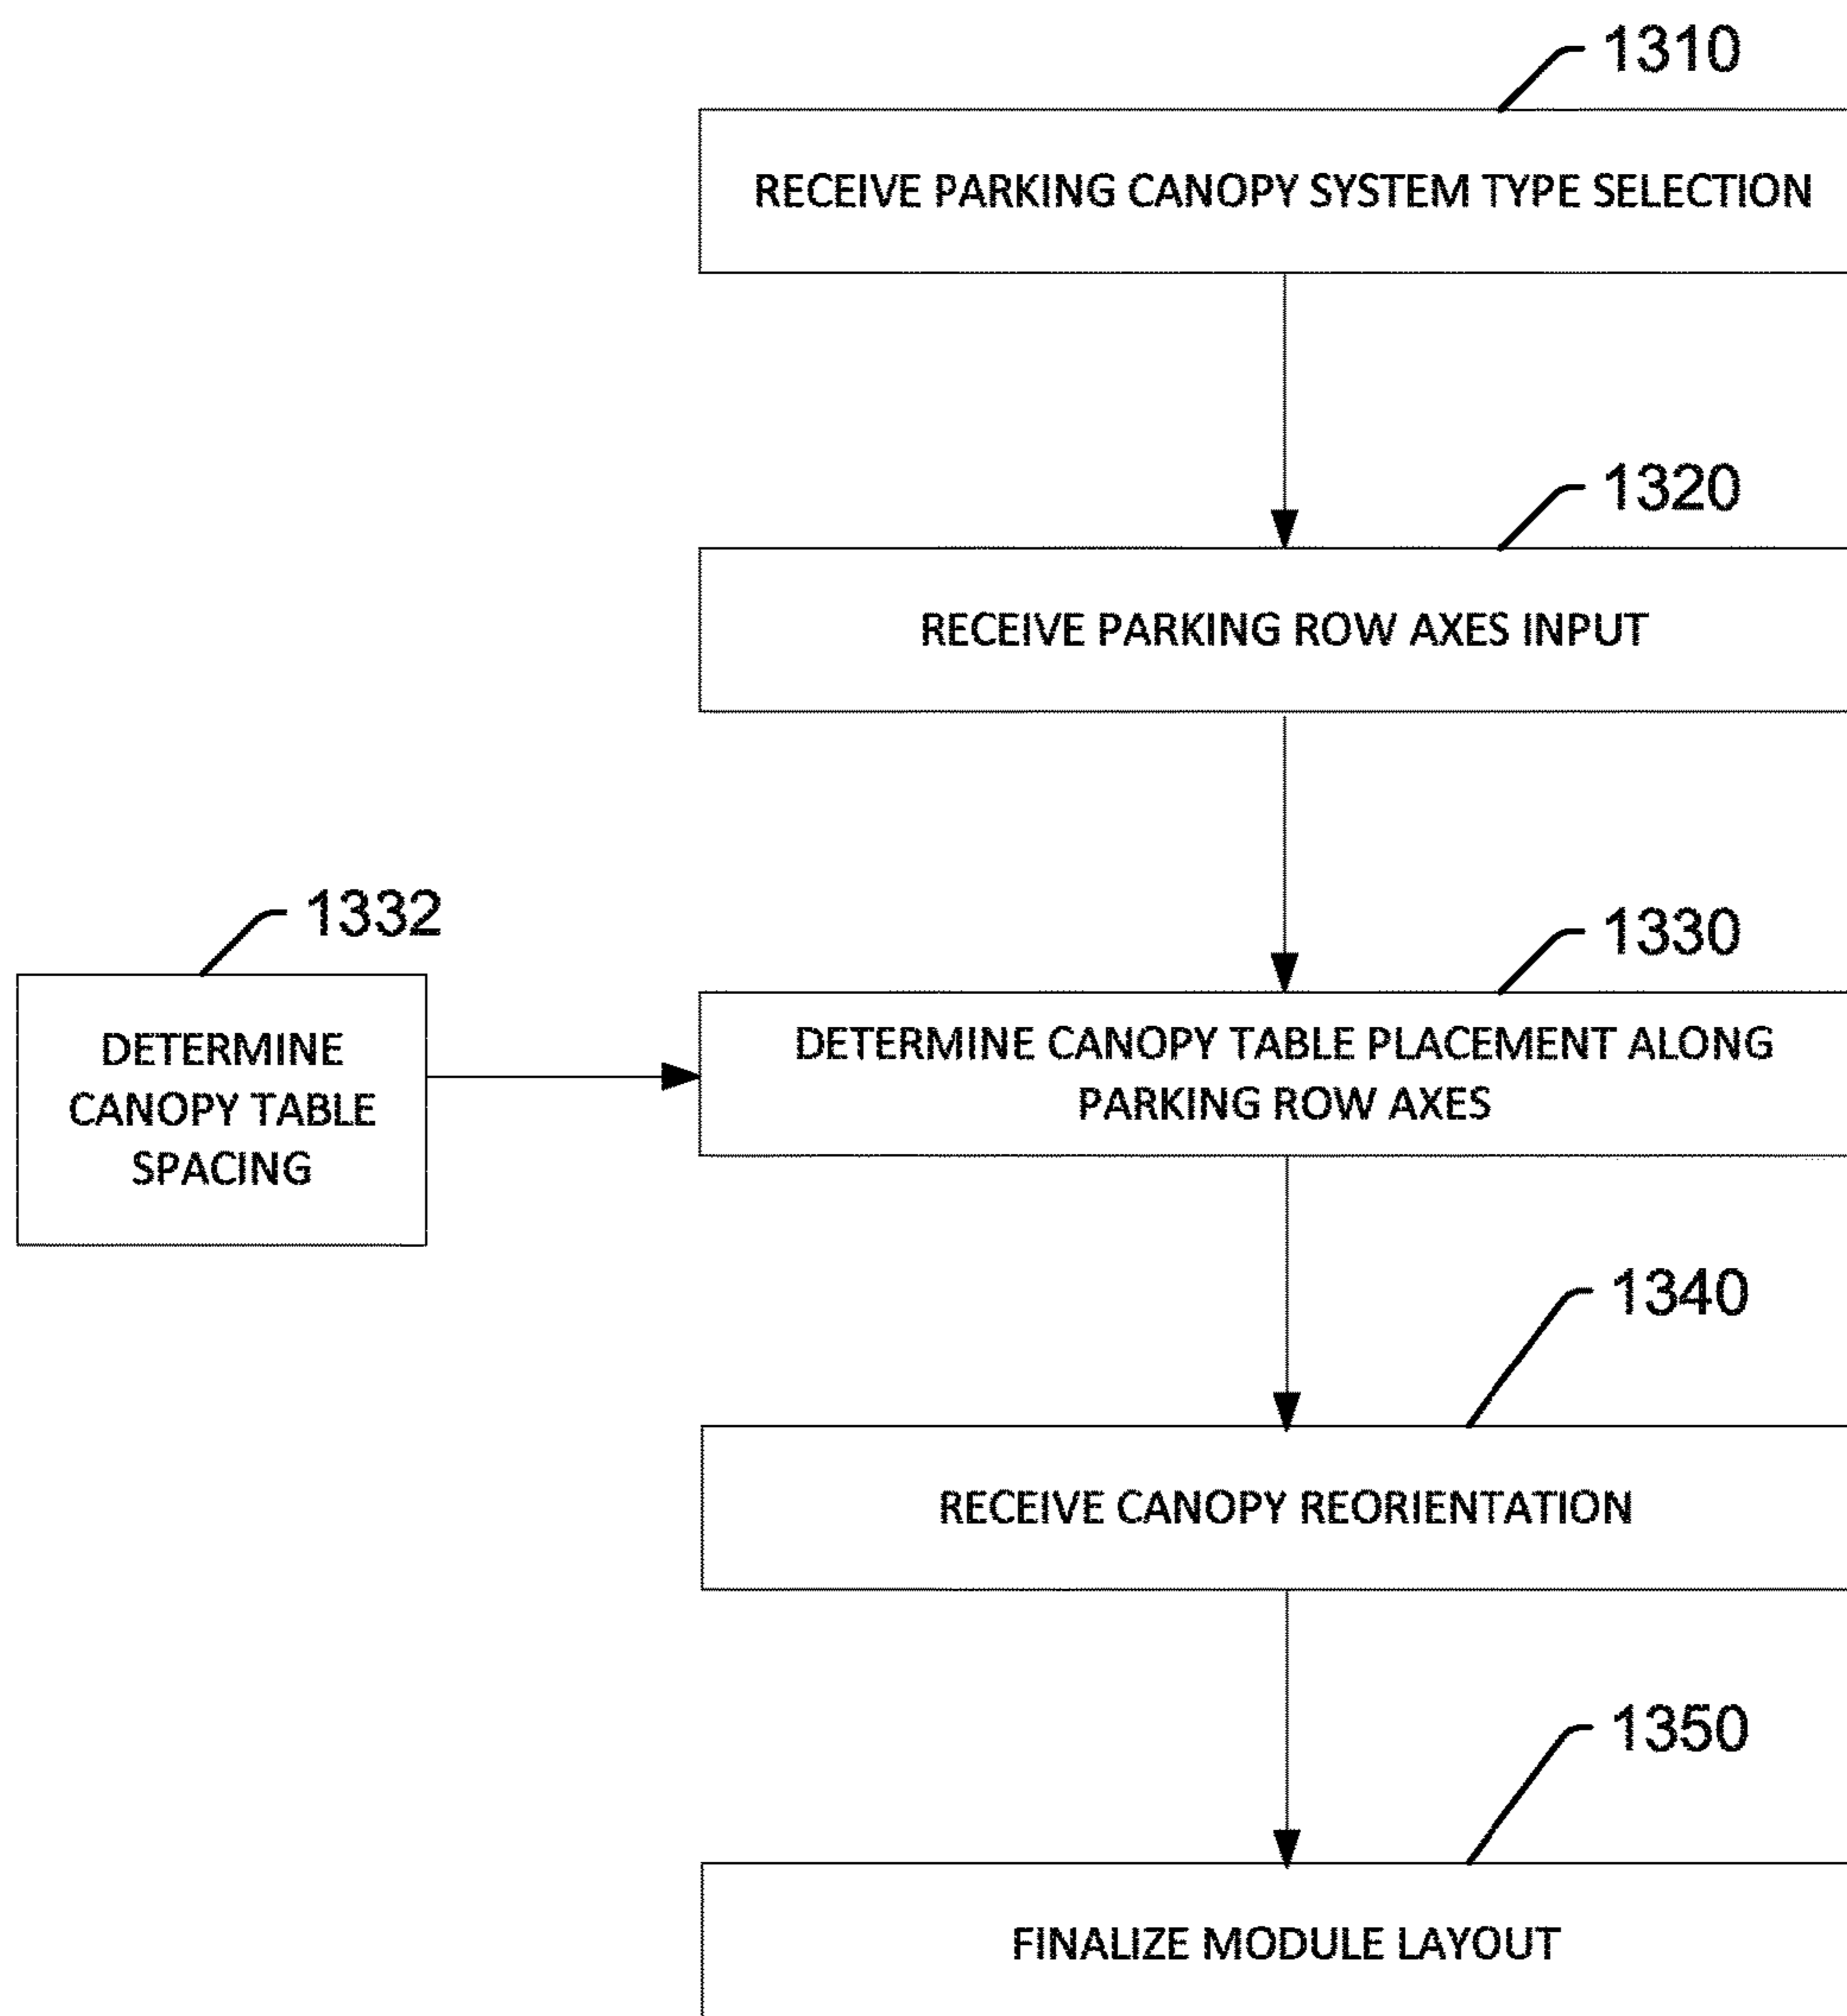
1310

RECEIVE PARKING CANOPY SYSTEM TYPE SELECTION

1320

RECEIVE PARKING ROW AXES INPUT

1332

DETERMINE CANOPY TABLE SPACING

1330

DETERMINE CANOPY TABLE PLACEMENT ALONG PARKING ROW AXES

1340

RECEIVE CANOPY REORIENTATION

1350

FINALIZE MODULE LAYOUT